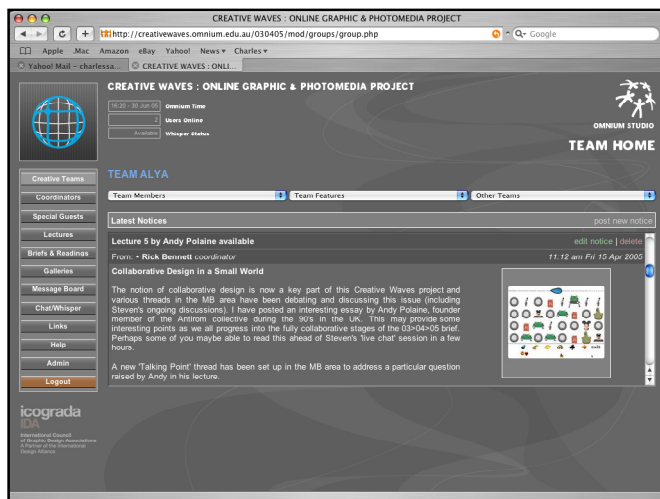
CREATIVE WAVES : ONLINE GRAPHIC & PHOTOMEDIA PROJECT

http://creativewaves.omnium.edu.au/030405/mod/groups/group.php

Q- Google

Apple .Mac Amazon eBay Yahoo! News ▾ Charles ▾

Yahoo! Mail – charlessa... CREATIVE WAVES : ONLI...

CREATIVE WAVES : ONLINE GRAPHIC & PHOTOMEDIA PROJECT

16:20 - 30 Jun 05 Omnium Time

2 Users Online

Available Whisper Status

OMNIUM STUDIO

TEAM HOME

Creative Teams

Coordinators

Special Guests

Lectures

Briefs & Readings

Galleries

Message Board

Chat/Whisper

Links

Help

Admin

Logout

TEAM ALYA

Team Members

Team Features

Other Teams

Latest Notices

post new notice

Lecture 5 by Andy Polaine available

edit notice | delete

From: - Rick Bennett coordinator

11.12 am Fri 15 Apr 2005

Collaborative Design in a Small World

The notion of collaborative design is now a key part of this Creative Waves project and various threads in the MB area have been debating and discussing this issue (including Steven's ongoing discussions). I have posted an interesting essay by Andy Polaine, founder member of the Antirom collective during the 90's in the UK. This may provide some interesting points as we all progress into the fully collaborative stages of the 03>04>05 brief. Perhaps some of you may be able to read this ahead of Steven's 'live chat' session in a few hours.

A new 'Talking Point' thread has been set up in the MB area to address a particular question raised by Andy in his lecture.

icograda

IDA

International Council of Graphic Design Associations
A Partner of the International Design Alliance